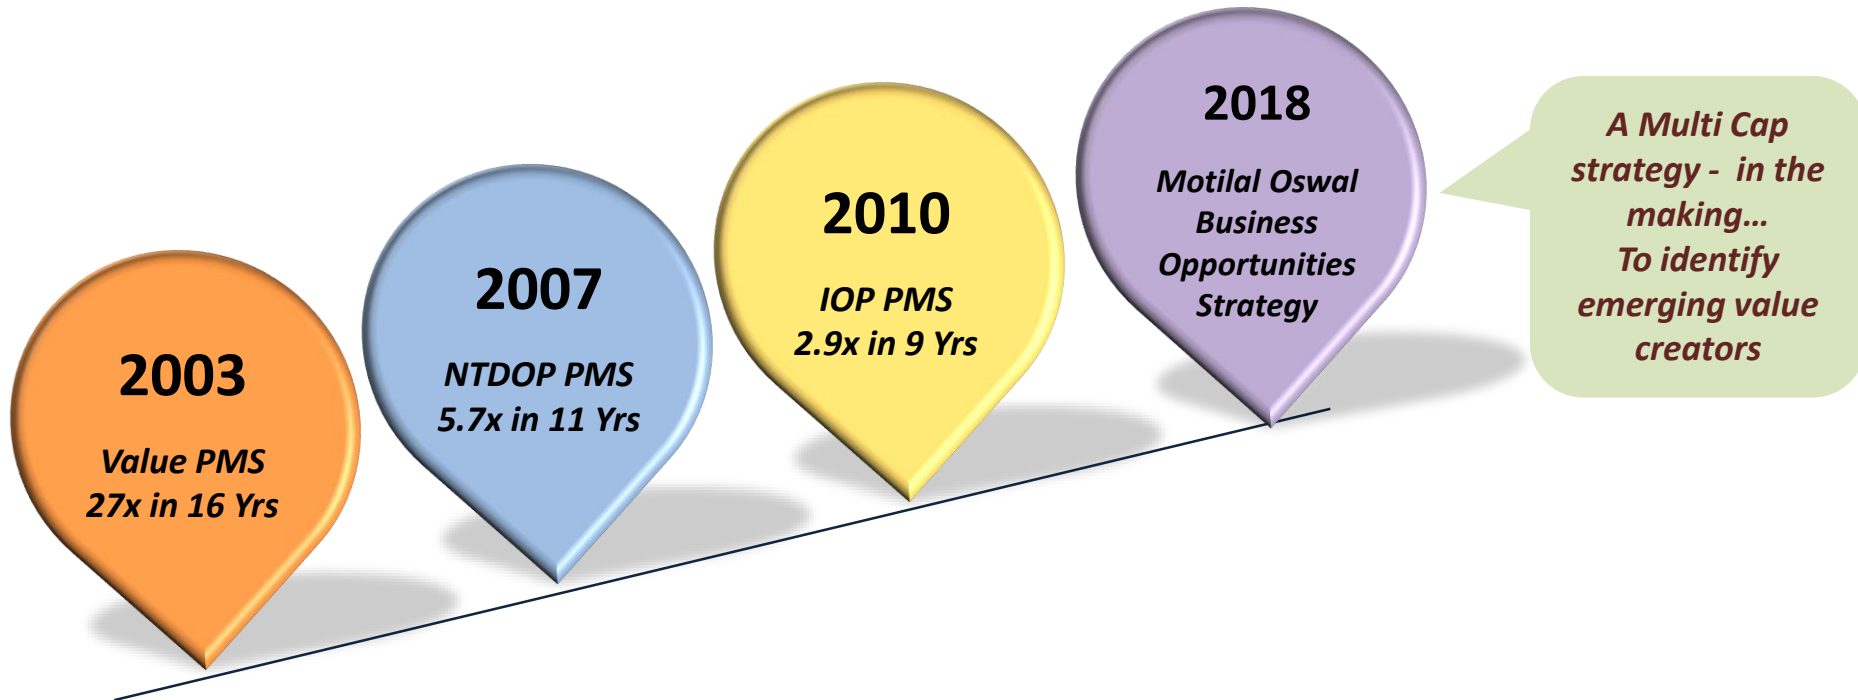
2003

Value PMS
27x in 16 Yrs

2007

NTDOP PMS
5.7x in 11 Yrs

2010

IOP PMS
2.9x in 9 Yrs

2018

Motilal Oswal Business Opportunities Strategy

A Multi Cap strategy - in the making…
To identify emerging value creators